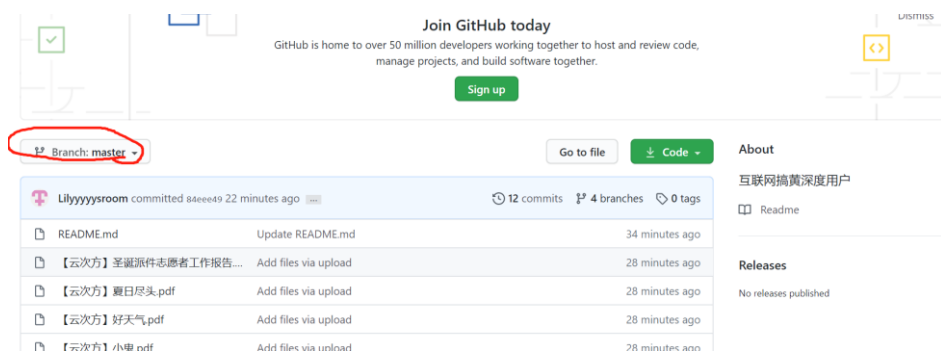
Join GitHub today

GitHub is home to over 50 million developers working together to host and review code, manage projects, and build software together.

Sign up

Dismiss

Branch: master

Go to file

Code

About

互联网搞黄深度用户

Readme

Lilyyyyysroom committed 84eee49 22 minutes ago ...

12 commits

4 branches

0 tags

| | | |
|---|---|---|
| README.md | Update README.md | 34 minutes ago |
| 【云次方】圣诞派件志愿者工作报告.... | Add files via upload | 28 minutes ago |
| 【云次方】夏日尽头.pdf | Add files via upload | 28 minutes ago |
| 【云次方】好天气.pdf | Add files via upload | 28 minutes ago |
| 【云次方】小鬼.pdf | Add files via upload | 28 minutes ago |

Releases

No releases published